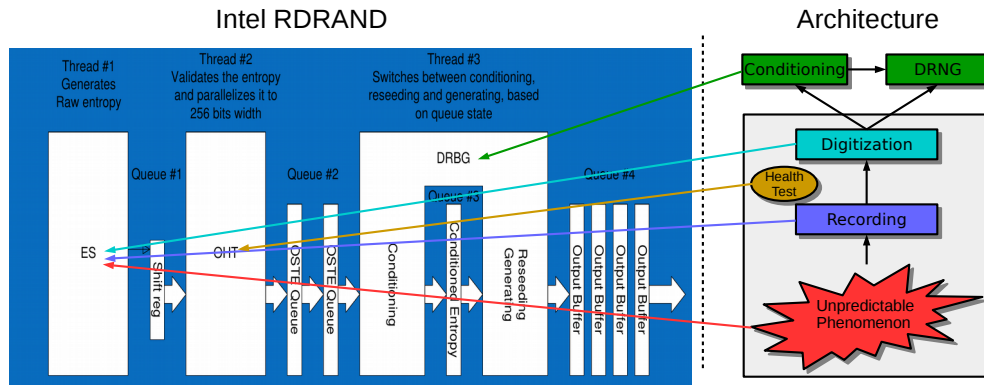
Intel RDRAND

Architecture

Thread #1
Generates
Raw entropy

Thread #2
Validates the entropy
and parallelizes it to
256 bits width

Thread #3
Switches between conditioning,
reseeding and generating, based
on queue state

DRBG

Queue #1

Queue #2

Queue #3

Queue #4

ES

Shift reg

OHT

OSTE Queue

OSTE Queue

Conditioning

Conditioned Entropy

Reseeding
Generating

Output Buffer

Output Buffer

Output Buffer

Output Buffer

Conditioning

DRNG

Digitization

Health
Test

Recording

Unpredictable
Phenomenon